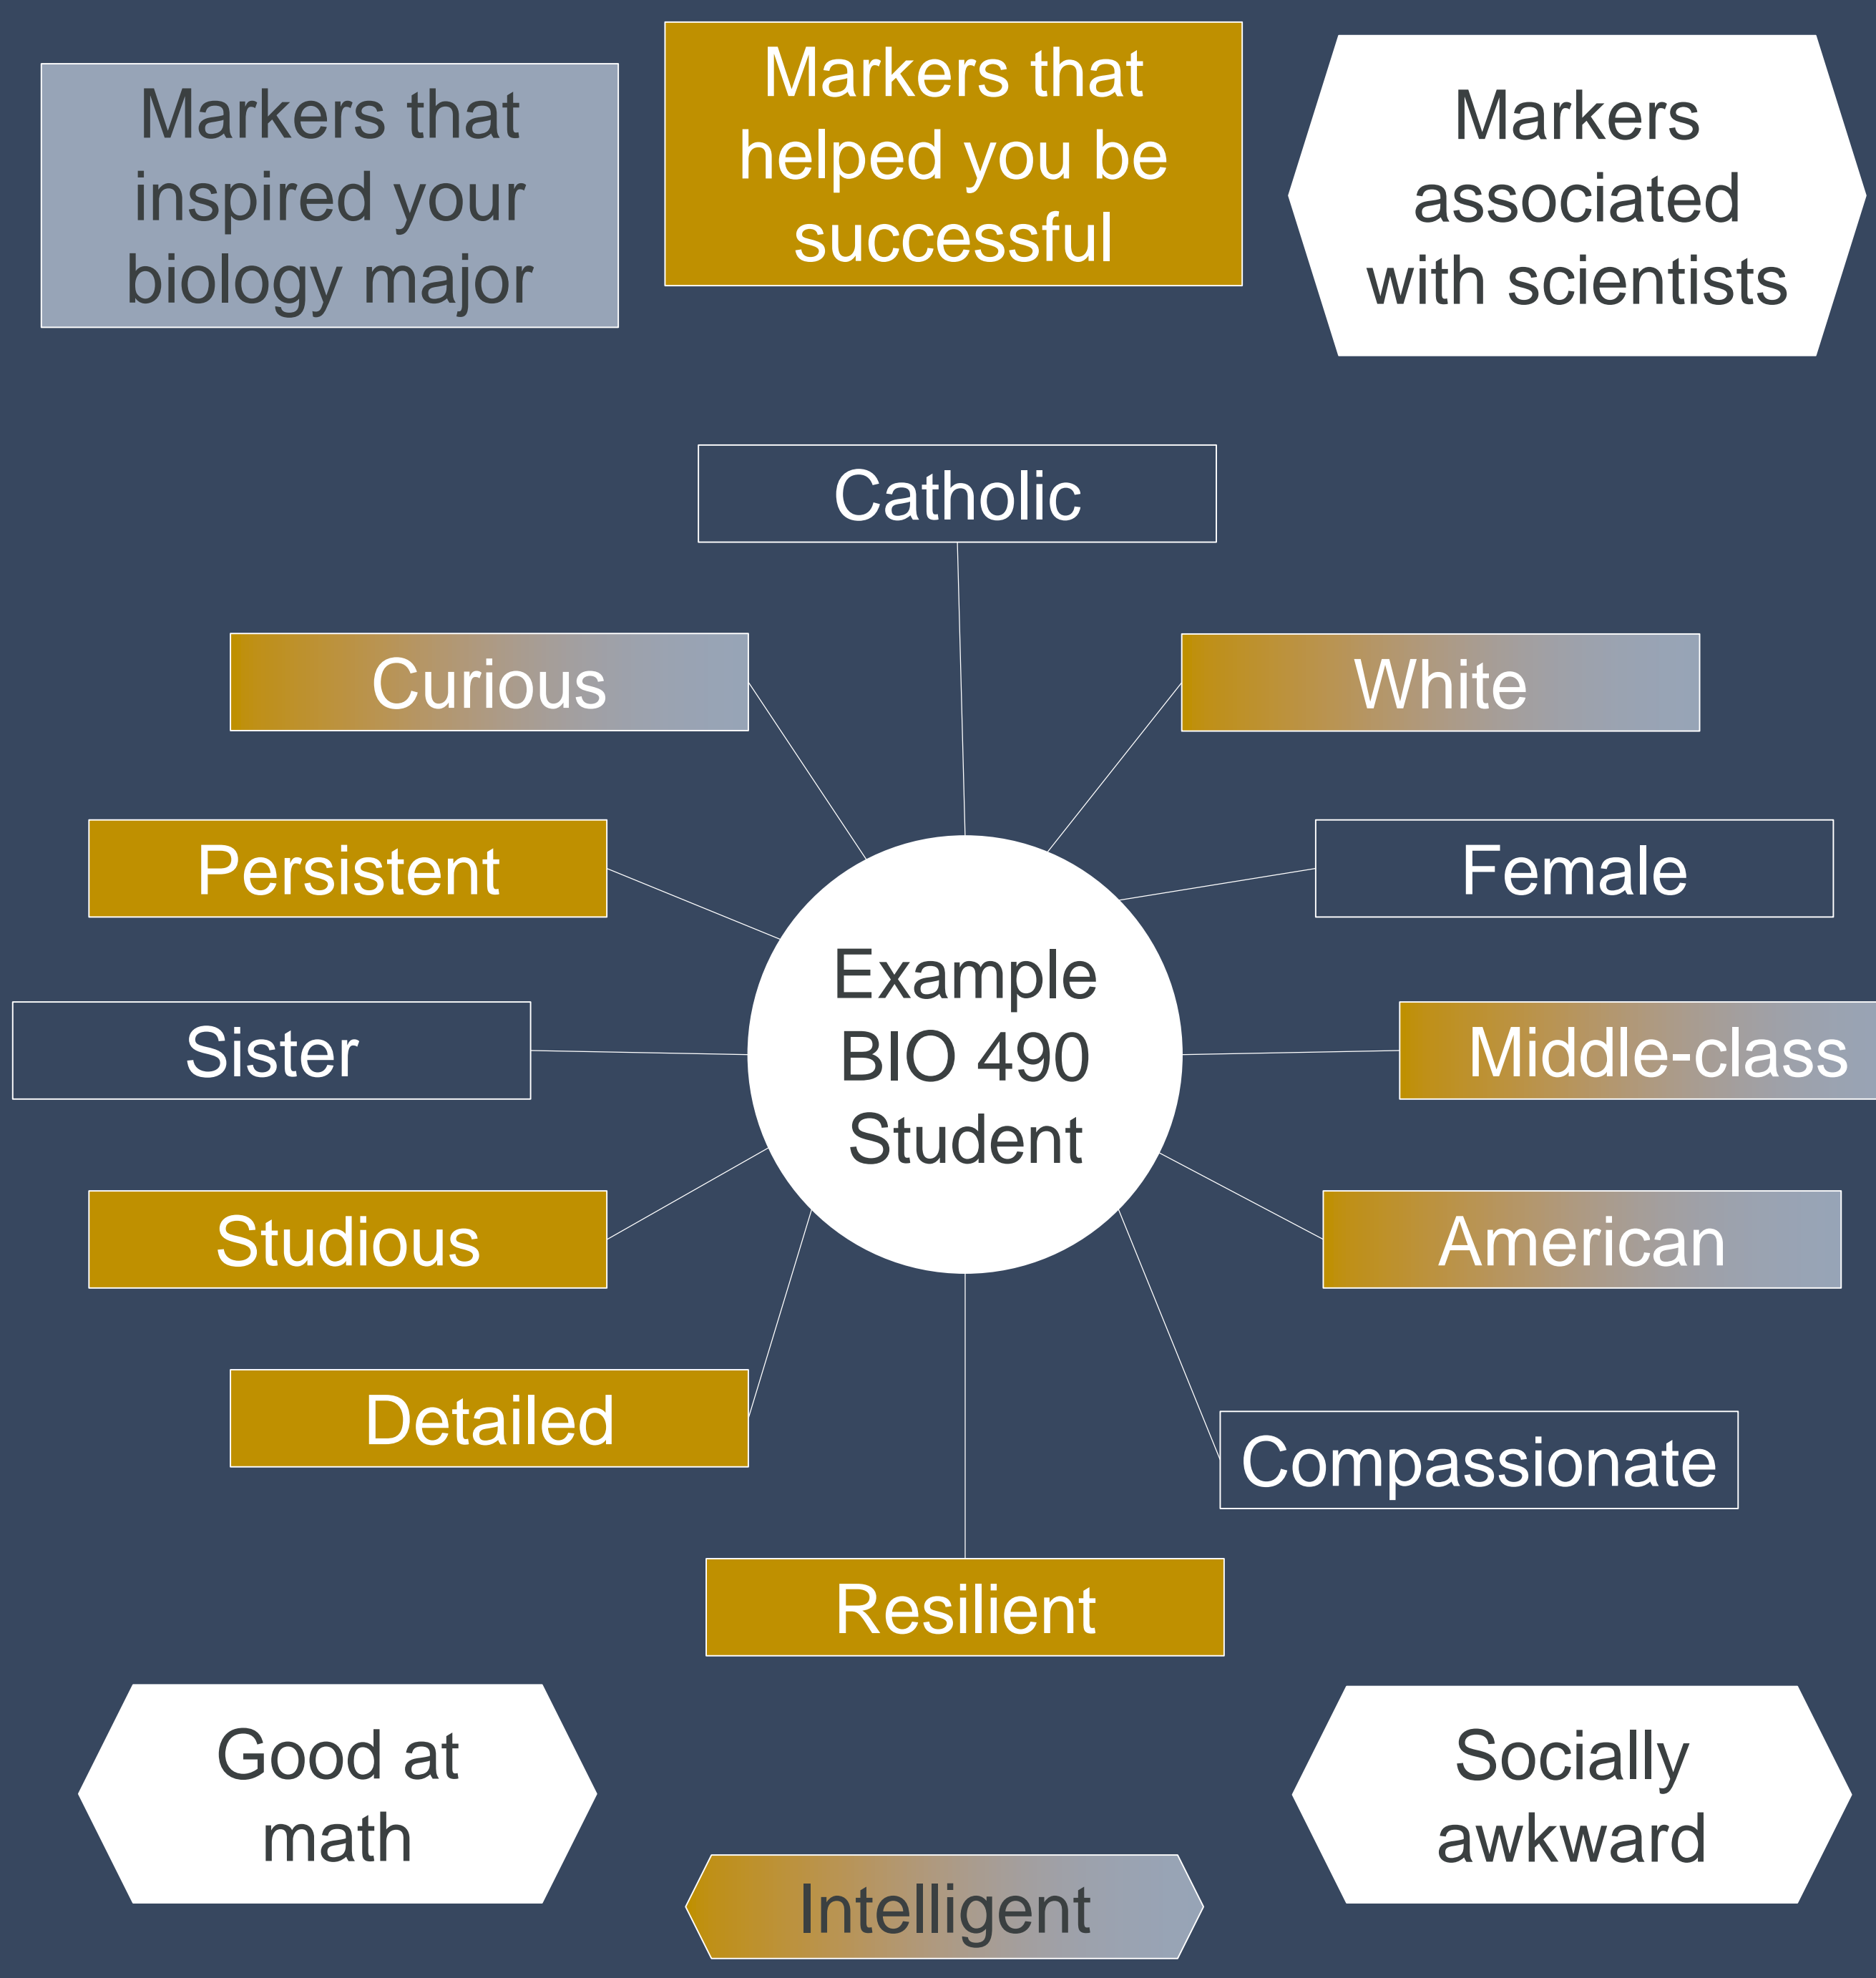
Markers that inspired your biology major

Markers that helped you be successful

Markers associated with scientists

Catholic

Curious

White

Persistent

Female

Example BIO 490 Student

Sister

Middle-class

Studious

American

Detailed

Compassionate

Resilient

Good at math

Socially awkward

Intelligent